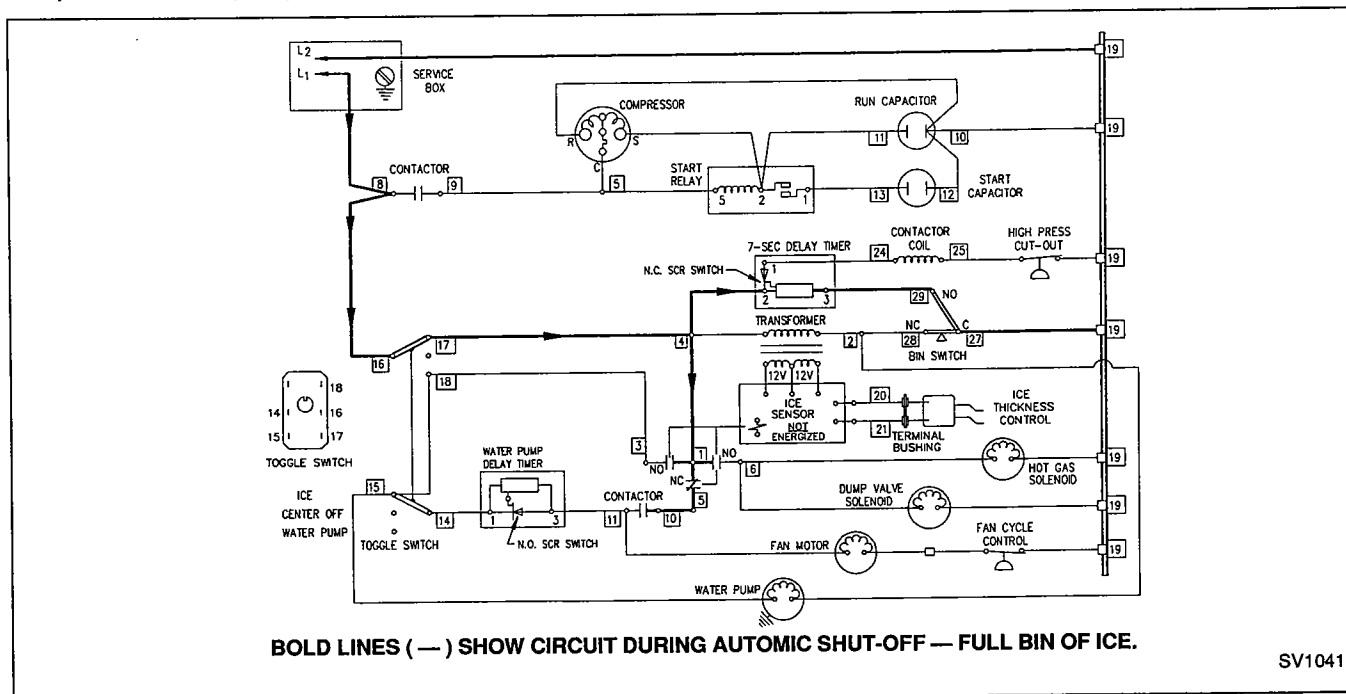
$L_2$
$L_1$
SERVICE BOX
COMPRESSOR
R
S
C
RUN CAPACITOR
11
10
19
19
CONTACTOR
8
9
5
START RELAY
5
2
1
13
12
START CAPACITOR
7-SEC DELAY TIMER
1
N.C. SCR SWITCH
2
3
24
CONTACTOR COIL
25
HIGH PRESS CUT-OUT
19
29
NO
TRANSFORMER
NC
C
28
27
19
16
17
4
2
BIN SWITCH
18
12V
12V
18
14
16
15
17
TOGGLE SWITCH
ICE SENSOR NOT ENERGIZED
20
21
TERMINAL BUSHING
ICE THICKNESS CONTROL
3
NO
1
NO
6
NC
5
HOT GAS SOLENOID
19
ICE
CENTER OFF
WATER PUMP
15
TOGGLE SWITCH
14
WATER PUMP DELAY TIMER
1
3
N.O. SCR SWITCH
CONTACTOR
11
10
DUMP VALVE SOLENOID
19
FAN MOTOR
FAN CYCLE CONTROL
19
WATER PUMP
BOLD LINES ( — ) SHOW CIRCUIT DURING AUTOMIC SHUT-OFF — FULL BIN OF ICE.
SV1041